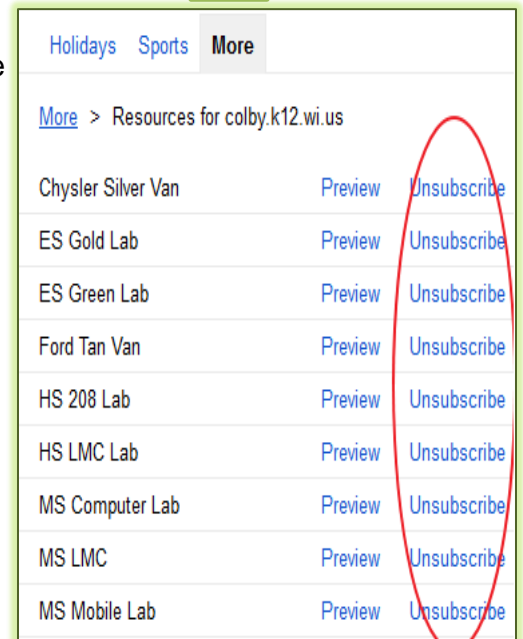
e

Holidays Sports More

More > Resources for colby.k12.wi.us

| | | |
|---|---|---|
| Chysler Silver Van | Preview | Unsubscribe |
| ES Gold Lab | Preview | Unsubscribe |
| ES Green Lab | Preview | Unsubscribe |
| Ford Tan Van | Preview | Unsubscribe |
| HS 208 Lab | Preview | Unsubscribe |
| HS LMC Lab | Preview | Unsubscribe |
| MS Computer Lab | Preview | Unsubscribe |
| MS LMC | Preview | Unsubscribe |
| MS Mobile Lab | Preview | Unsubscribe |